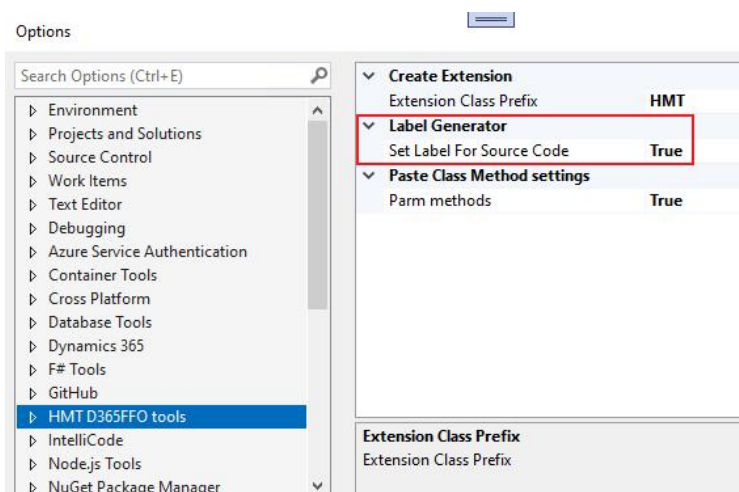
Options

Search Options (Ctrl+E)

Environment
Projects and Solutions
Source Control
Work Items
Text Editor
Debugging
Azure Service Authentication
Container Tools
Cross Platform
Database Tools
Dynamics 365
F# Tools
GitHub
HMT D365FFO tools
IntelliCode
Node.js Tools
NuGet Package Manager

| | |
|---|---|
| **Create Extension** | |
| Extension Class Prefix | **HMT** |
| **Label Generator** | |
| Set Label For Source Code | **True** |
| **Paste Class Method settings** | |
| Parm methods | **True** |

**Extension Class Prefix**
Extension Class Prefix